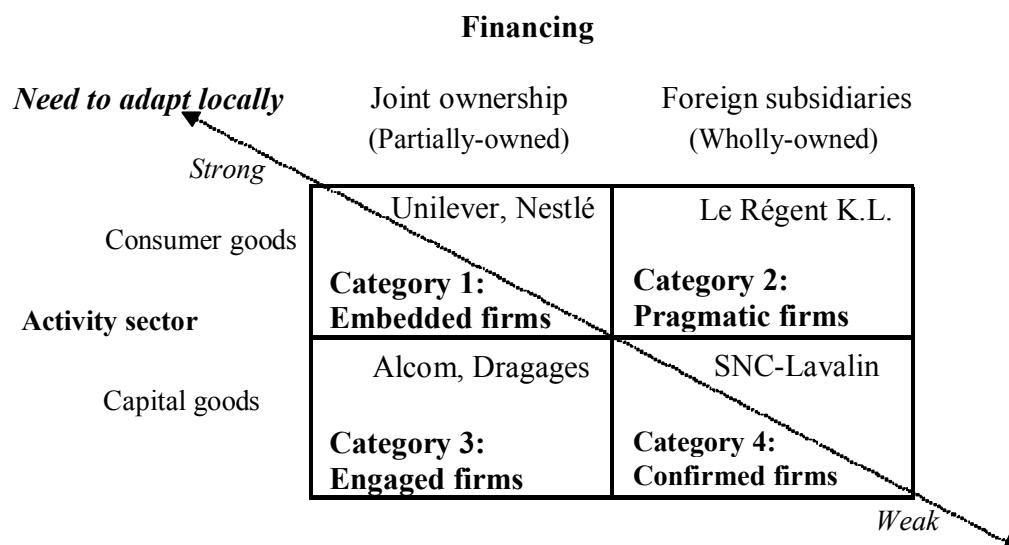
Financing

Need to adapt locally

Joint ownership (Partially-owned)

Foreign subsidiaries (Wholly-owned)

Strong

Consumer goods

Activity sector

Capital goods

| Unilever, Nestlé<br>Category 1: Embedded firms | Le Régent K.L.<br>Category 2: Pragmatic firms |
|---|---|
| Alcom, Dragages<br>Category 3: Engaged firms | SNC-Lavalin<br>Category 4: Confirmed firms |

Weak